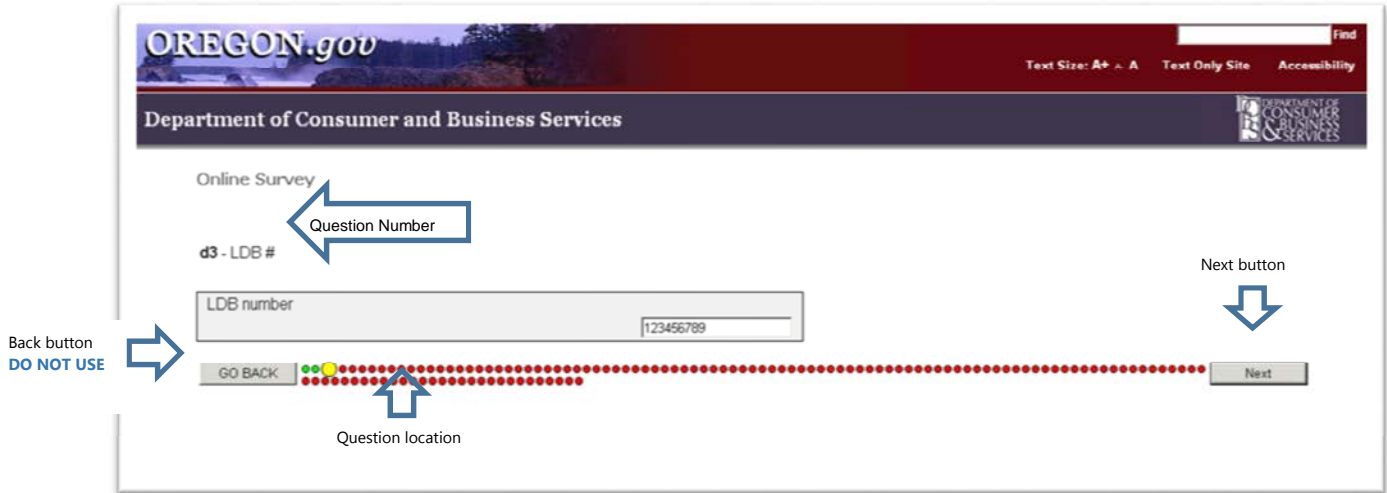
OREGON.gov

Find

Text Size: A+ A A Text Only Site Accessibility

Department of Consumer and Business Services

DEPARTMENT OF CONSUMER & BUSINESS SERVICES

Online Survey

Question Number

d3 - LDB #

Next button

LDB number

123456789

Back button
DO NOT USE

GO BACK

Next

Question location